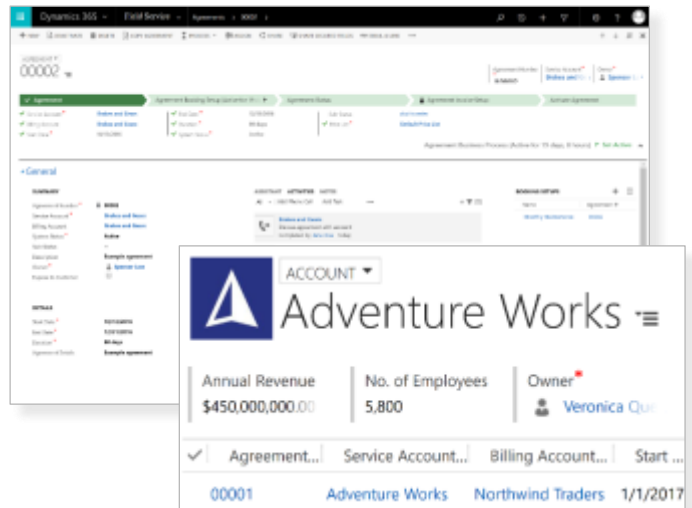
Dynamics 365 | Field Service | Agreements > 00002

AGREEMENT
00002

Agreement | Agreement Booking Setup | Agreement Dates | Agreement Invoice Setup | Activate Agreement

General

SUMMARY

Annual Revenue
$450,000,000.00

No. of Employees
5,800

Owner*
Veronica Qu

ACCOUNT
Adventure Works

| Agreement... | Service Account... | Billing Account... | Start ... |
|---|---|---|---|
| 00001 | Adventure Works | Northwind Traders | 1/1/2017 |